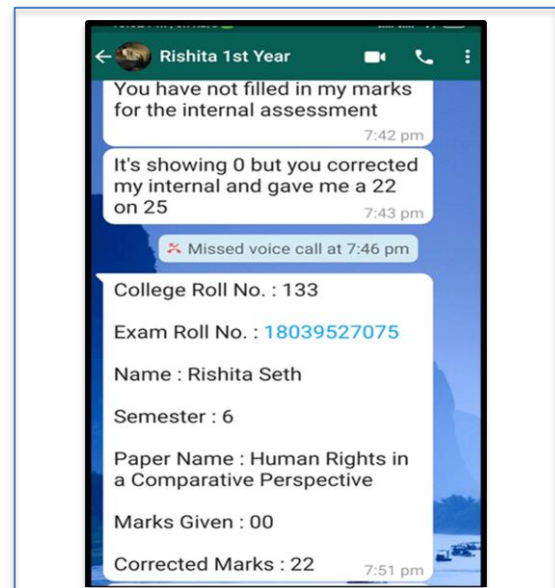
Rishita 1st Year

You have not filled in my marks for the internal assessment
7:42 pm

It's showing 0 but you corrected my internal and gave me a 22 on 25
7:43 pm

Missed voice call at 7:46 pm

College Roll No. : 133

Exam Roll No. : 18039527075

Name : Rishita Seth

Semester : 6

Paper Name : Human Rights in a Comparative Perspective

Marks Given : 00

Corrected Marks : 22
7:51 pm